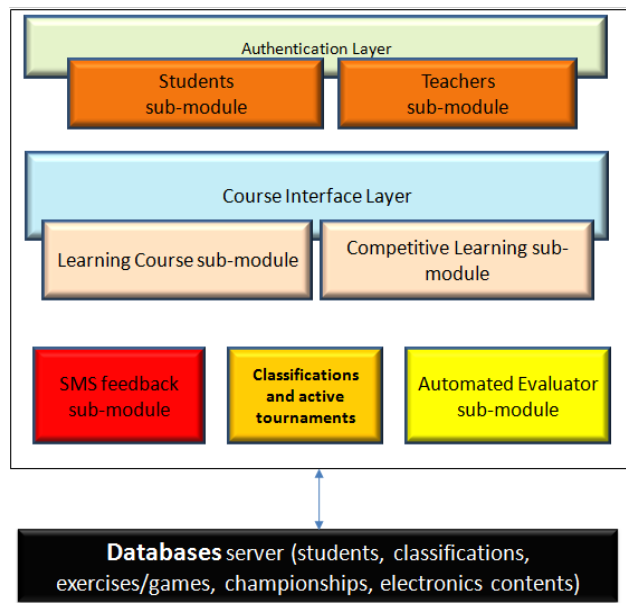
Authentication Layer

Students sub-module

Teachers sub-module

Course Interface Layer

Learning Course sub-module

Competitive Learning sub-module

SMS feedback sub-module

Classifications and active tournaments

Automated Evaluator sub-module

Databases server (students, classifications, exercises/games, championships, electronics contents)